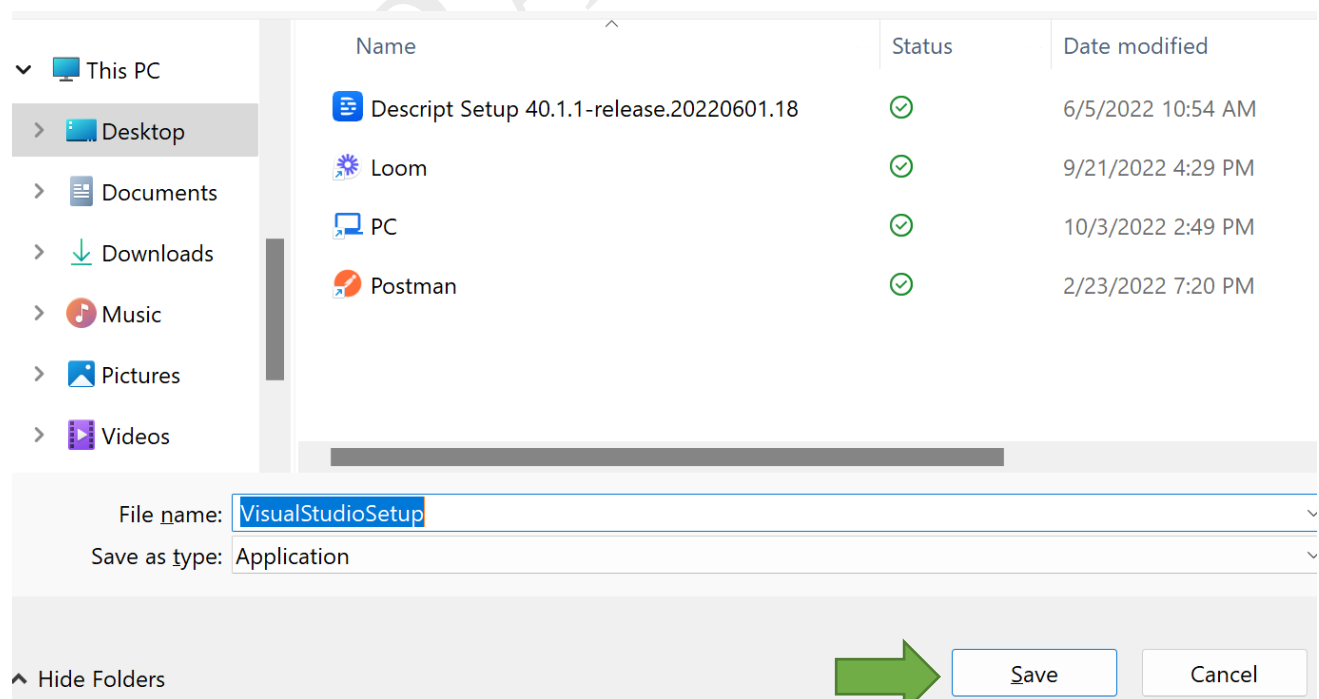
This PC
Desktop
Documents
Downloads
Music
Pictures
Videos

| Name | Status | Date modified |
|---|---|---|
| Descript Setup 40.1.1-release.20220601.18 | | 6/5/2022 10:54 AM |
| Loom | | 9/21/2022 4:29 PM |
| PC | | 10/3/2022 2:49 PM |
| Postman | | 2/23/2022 7:20 PM |

File name: VisualStudioSetup
Save as type: Application

Hide Folders
Save
Cancel